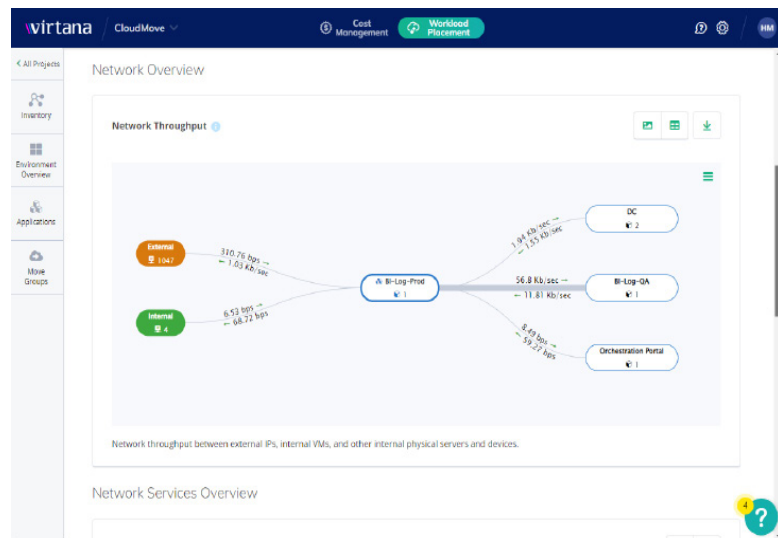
virtana | CloudMove

Cost Management | Workload Placement

HM

< All Projects

Inventory

Environment Overview

Applications

Move Groups

Network Overview

Network Throughput

External 1047

Internal 4

310.76 bps →
← 1.03 Kb/sec

6.53 bps →
← 68.72 bps

BI-Log-Prod 1

1.94 Kb/sec →
← 1.55 Kb/sec

56.8 Kb/sec →
← 11.81 Kb/sec

8.49 bps →
← 59.27 bps

DC 2

BI-Log-QA 1

Orchestration Portal 1

Network throughput between external IPs, internal VMs, and other internal physical servers and devices.

Network Services Overview

4

?